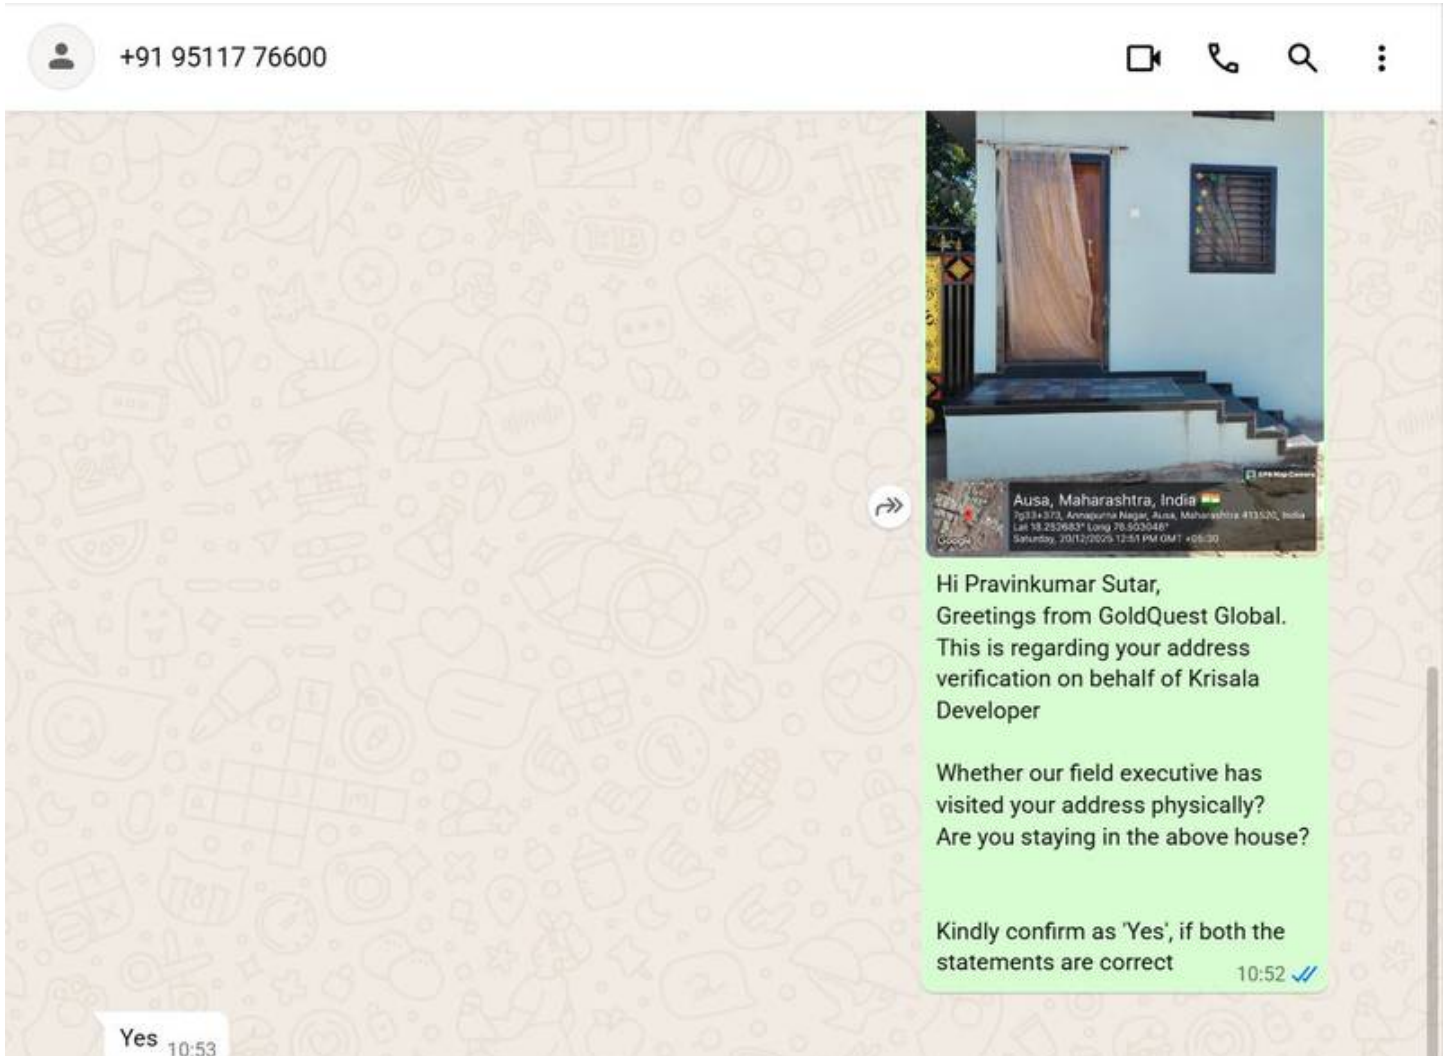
+91 95117 76600

Ausa, Maharashtra, India
7g33+373, Annapurna Nagar, Ausa, Maharashtra 413520, India
Lat 18.252683° Long 76.503046°
Saturday, 20/12/2025 12:51 PM GMT +05:30

Google

Hi Pravinkumar Sutar,
Greetings from GoldQuest Global.
This is regarding your address verification on behalf of Krisala Developer

Whether our field executive has visited your address physically?
Are you staying in the above house?

Kindly confirm as 'Yes', if both the statements are correct 10:52

Yes 10:53